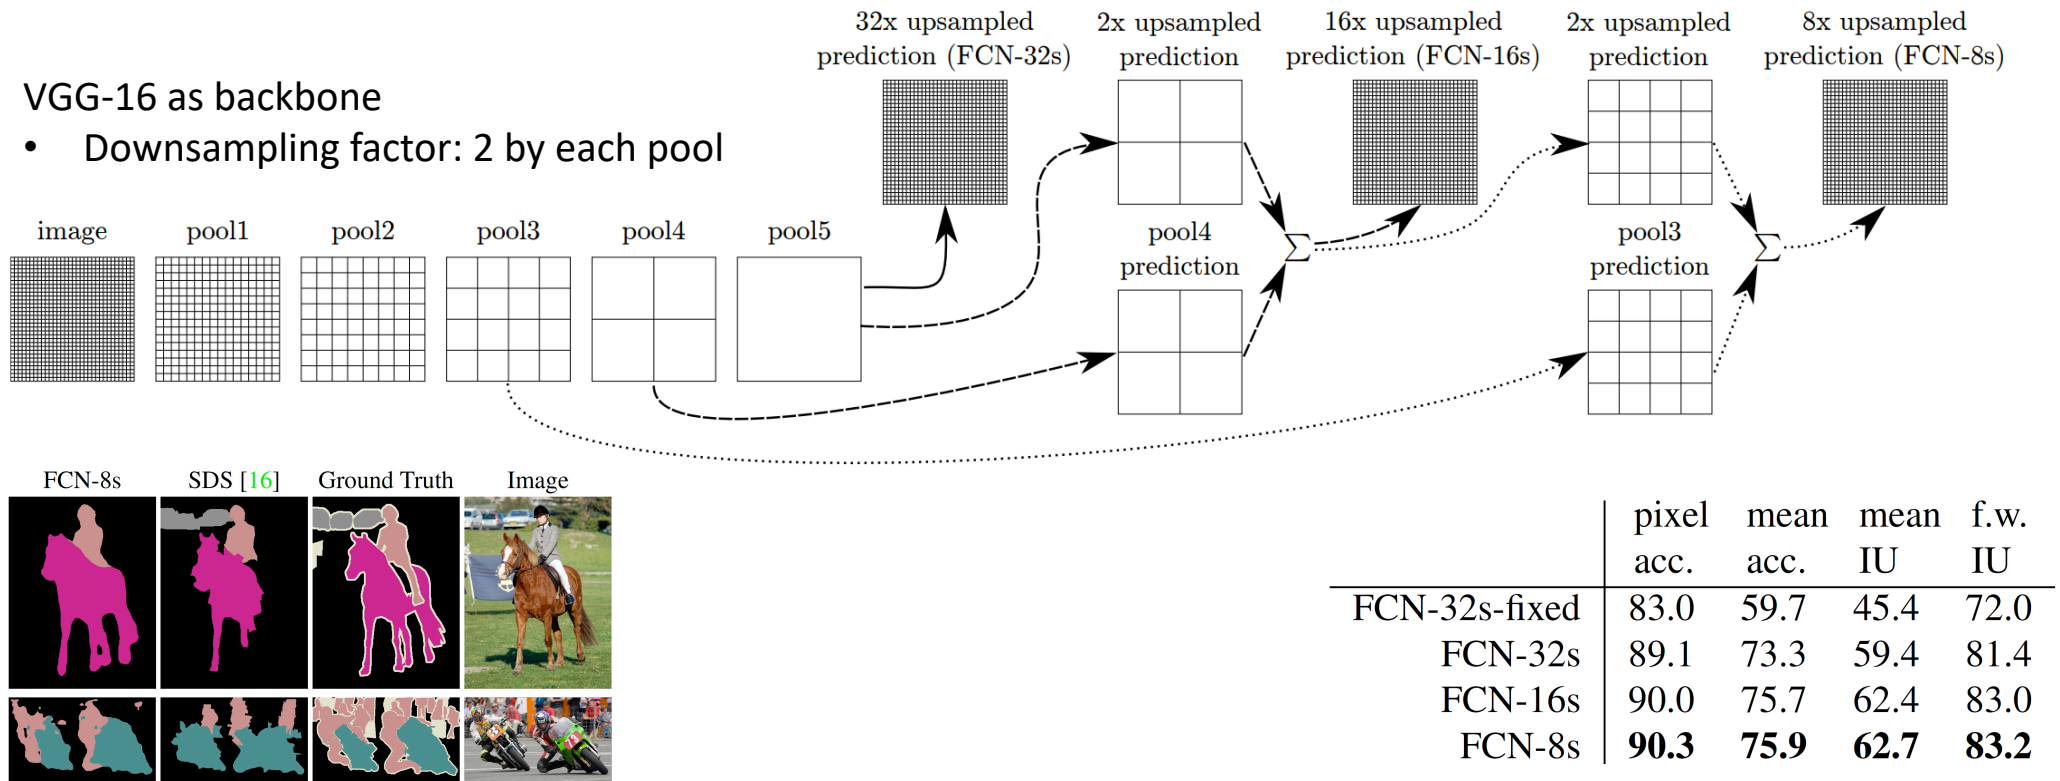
VGG-16 as backbone

• Downsampling factor: 2 by each pool

32x upsampled prediction (FCN-32s)

2x upsampled prediction

16x upsampled prediction (FCN-16s)

2x upsampled prediction

8x upsampled prediction (FCN-8s)

image

pool1

pool2

pool3

pool4

pool5

pool4 prediction

pool3 prediction

$\sum$

$\sum$

FCN-8s

SDS [16]

Ground Truth

Image

| | pixel acc. | mean acc. | mean IU | f.w. IU |
|---|---|---|---|---|
| FCN-32s-fixed | 83.0 | 59.7 | 45.4 | 72.0 |
| FCN-32s | 89.1 | 73.3 | 59.4 | 81.4 |
| FCN-16s | 90.0 | 75.7 | 62.4 | 83.0 |
| FCN-8s | **90.3** | **75.9** | **62.7** | **83.2** |